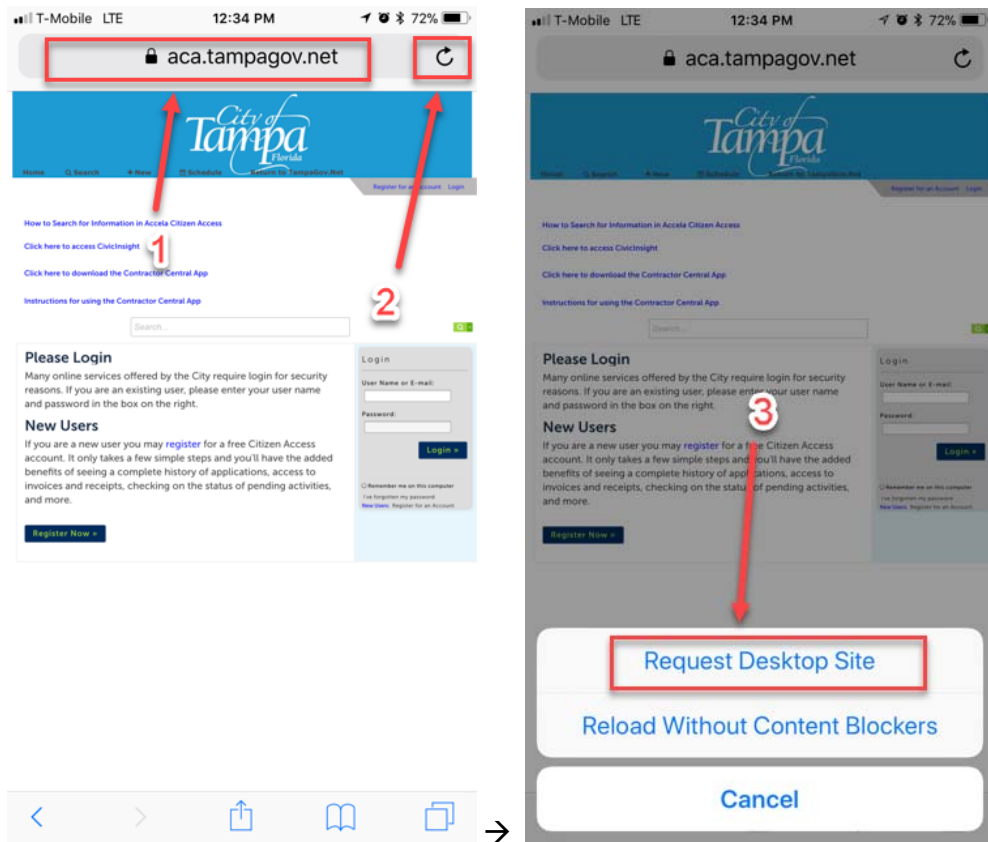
T-Mobile LTE 12:34 PM 72%

aca.tampagov.net

City of Tampa Florida

Home Search New Schedule Return to TampaGov.Net

Register for an Account Login

How to Search for Information in Accela Citizen Access

Click here to access CivicInsight

Click here to download the Contractor Central App

Instructions for using the Contractor Central App

1

2

Search...

Please Login

Many online services offered by the City require login for security reasons. If you are an existing user, please enter your user name and password in the box on the right.

New Users

If you are a new user you may register for a free Citizen Access account. It only takes a few simple steps and you'll have the added benefits of seeing a complete history of applications, access to invoices and receipts, checking on the status of pending activities, and more.

Register Now »

Login

User Name or E-mail:

Password:

Login »

Remember me on this computer

I've forgotten my password

New Users: Register for an Account

→

T-Mobile LTE 12:34 PM 72%

aca.tampagov.net

City of Tampa Florida

Home Search New Schedule Return to TampaGov.Net

Register for an Account Login

How to Search for Information in Accela Citizen Access

Click here to access CivicInsight

Click here to download the Contractor Central App

Instructions for using the Contractor Central App

Search...

Please Login

Many online services offered by the City require login for security reasons. If you are an existing user, please enter your user name and password in the box on the right.

3

New Users

If you are a new user you may register for a free Citizen Access account. It only takes a few simple steps and you'll have the added benefits of seeing a complete history of applications, access to invoices and receipts, checking on the status of pending activities, and more.

Register Now »

Login

User Name or E-mail:

Password:

Login »

Remember me on this computer

I've forgotten my password

New Users: Register for an Account

Request Desktop Site

Reload Without Content Blockers

Cancel